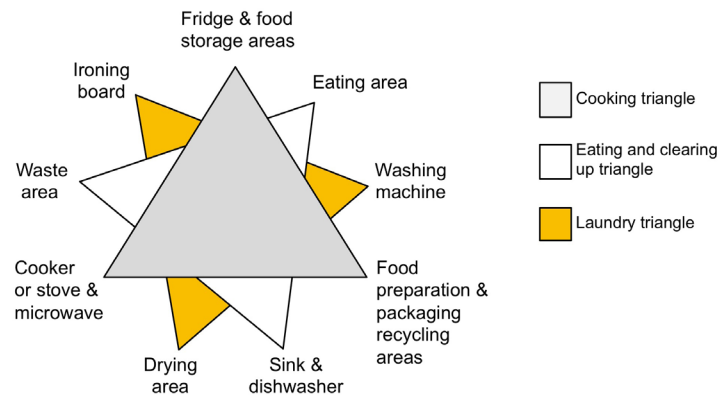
Fridge & food storage areas

Eating area

Ironing board

Washing machine

Waste area

Cooker or stove & microwave

Food preparation & packaging recycling areas

Drying area

Sink & dishwasher

Cooking triangle

Eating and clearing up triangle

Laundry triangle